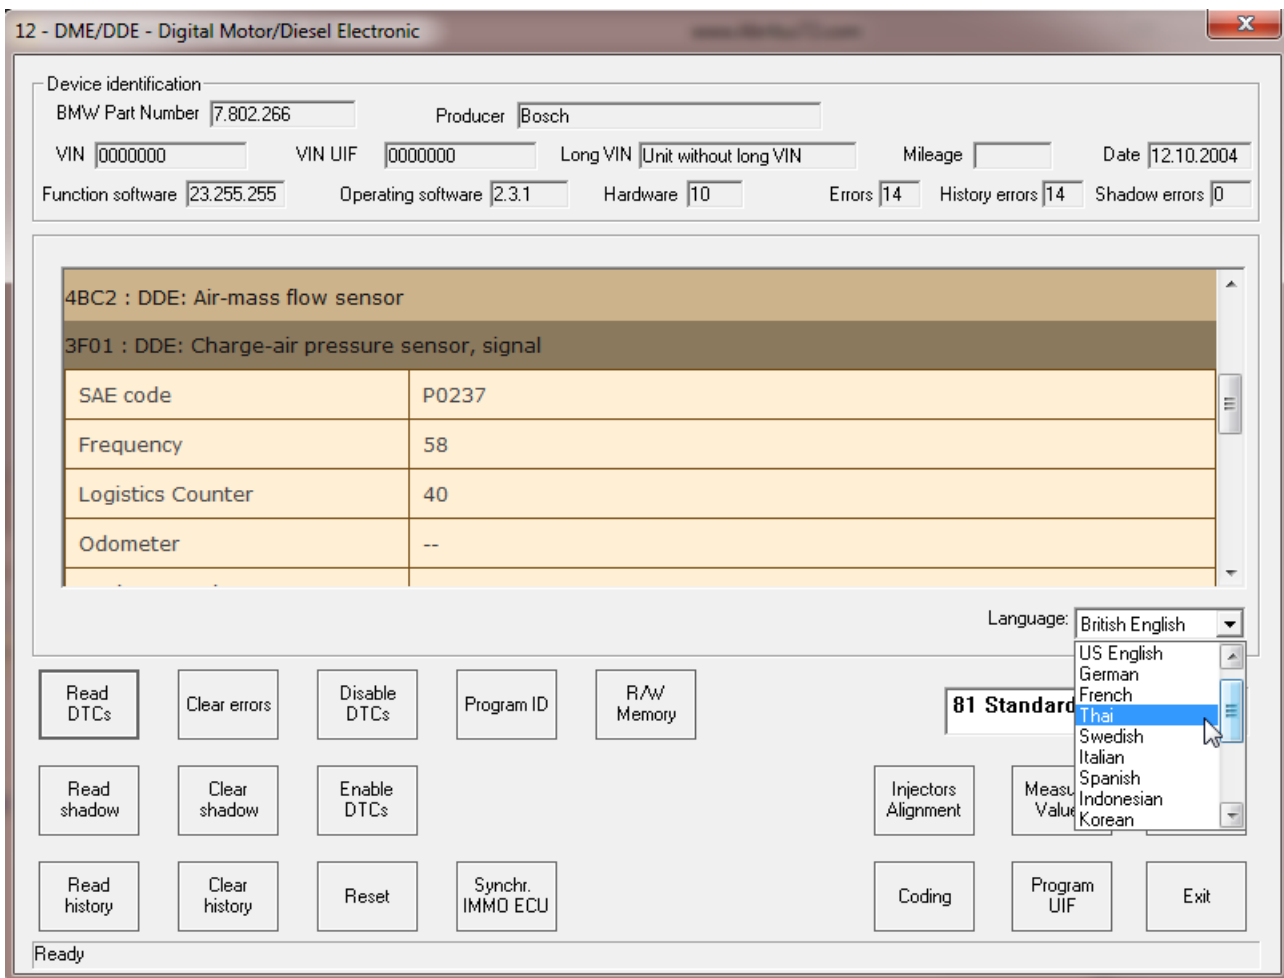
12 - DME/DDE - Digital Motor/Diesel Electronic

Device identification

BMW Part Number 7.802.266

Producer Bosch

VIN 0000000

VIN UIF 0000000

Long VIN Unit without long VIN

Mileage

Date 12.10.2004

Function software 23.255.255

Operating software 2.3.1

Hardware 10

Errors 14

History errors 14

Shadow errors 0

4BC2 : DDE: Air-mass flow sensor

3F01 : DDE: Charge-air pressure sensor, signal

| | |
|---|---|
| SAE code | P0237 |
| Frequency | 58 |
| Logistics Counter | 40 |
| Odometer | -- |

Language: British English

US English
German
French
Thai
Swedish
Italian
Spanish
Indonesian
Korean

Read DTCs

Clear errors

Disable DTCs

Program ID

R/W Memory

81 Standard

Read shadow

Clear shadow

Enable DTCs

Injectors Alignment

Measu Value

Read history

Clear history

Reset

Synchr. IMMO ECU

Coding

Program UIF

Exit

Ready